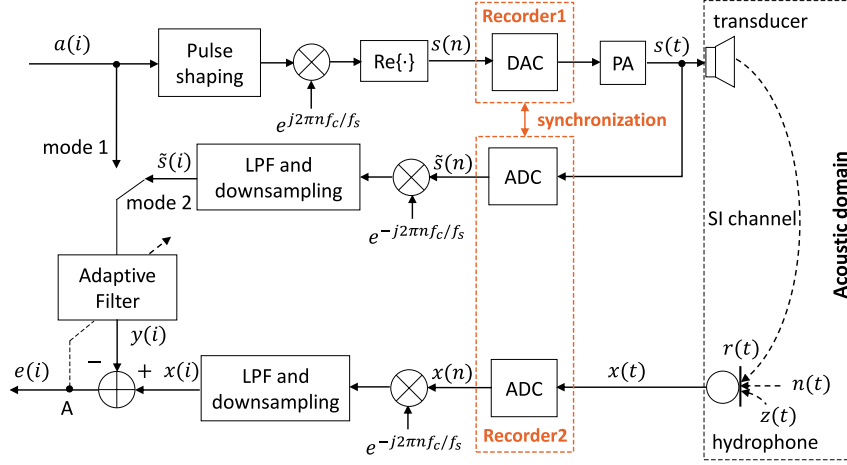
$a(i)$

Pulse shaping

$e^{j2\pi n f_c/f_s}$

Re{·}

$s(n)$

Recorder1

DAC

PA

$s(t)$

transducer

synchronization

mode 1

$\tilde{s}(i)$

LPF and downsampling

$\tilde{s}(n)$

ADC

$e^{-j2\pi n f_c/f_s}$

mode 2

SI channel

Acoustic domain

Adaptive Filter

$y(i)$

$r(t)$

$e(i)$

−

+

$x(i)$

LPF and downsampling

$x(n)$

ADC

$x(t)$

$n(t)$

A

$e^{-j2\pi n f_c/f_s}$

Recorder2

$z(t)$

hydrophone